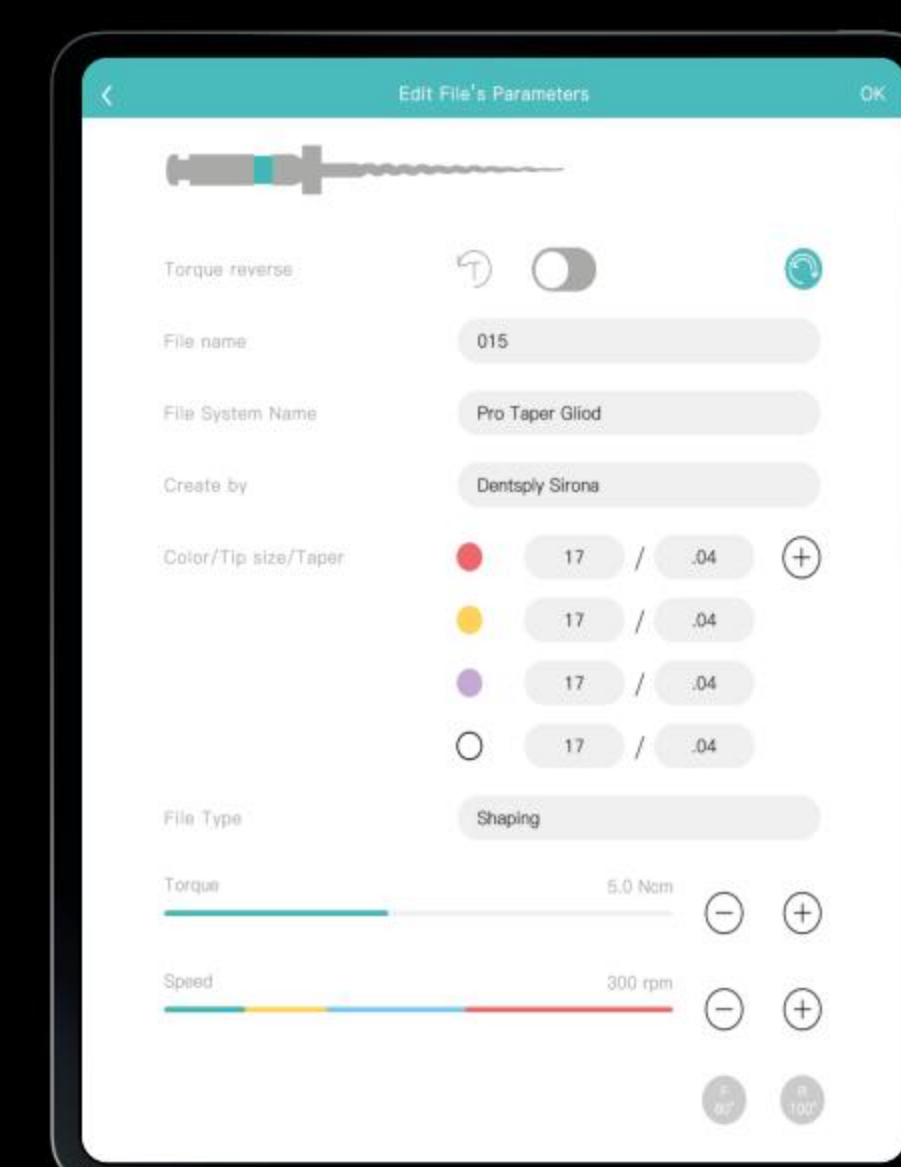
Edit File's Parameters

OK

Torque reverse

File name

015

File System Name

Pro Taper Gliod

Create by

Dentsply Sirona

Color/Tip size/Taper

| 17 | / | .04 |
|---|---|---|
| 17 | / | .04 |
| 17 | / | .04 |
| 17 | / | .04 |

File Type

Shaping

Torque

5.0 Ncm

Speed

300 rpm

F 60°

R 100°